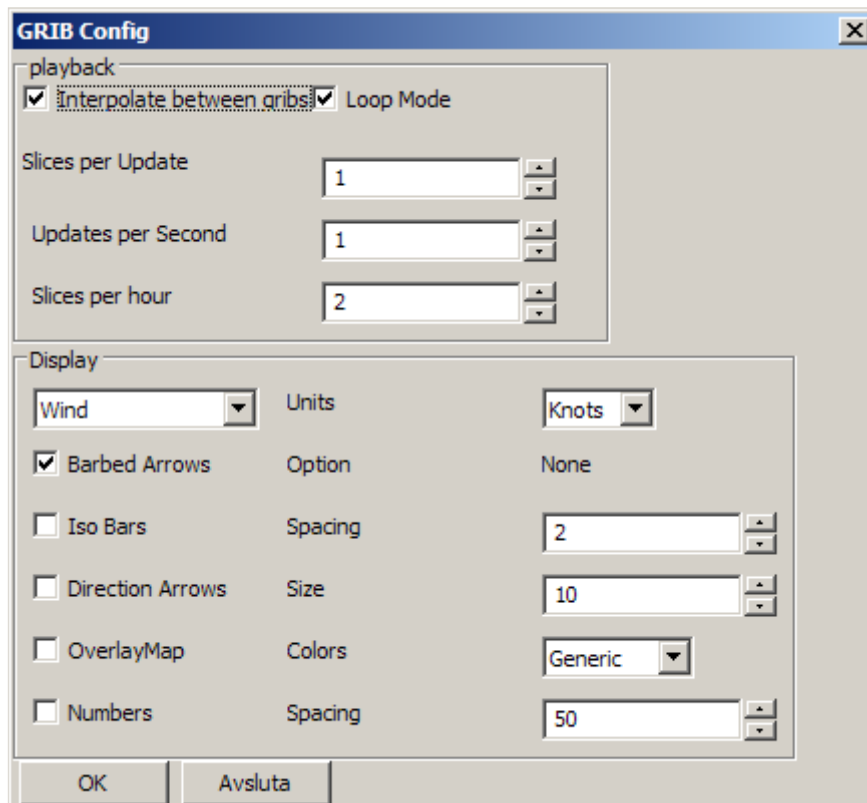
GRIB Config

playback

Interpolate between gribs

Loop Mode

Slices per Update

1

Updates per Second

1

Slices per hour

2

Display

Wind

Units

Knots

Barbed Arrows

Option

None

Iso Bars

Spacing

2

Direction Arrows

Size

10

OverlayMap

Colors

Generic

Numbers

Spacing

50

OK

Avsluta